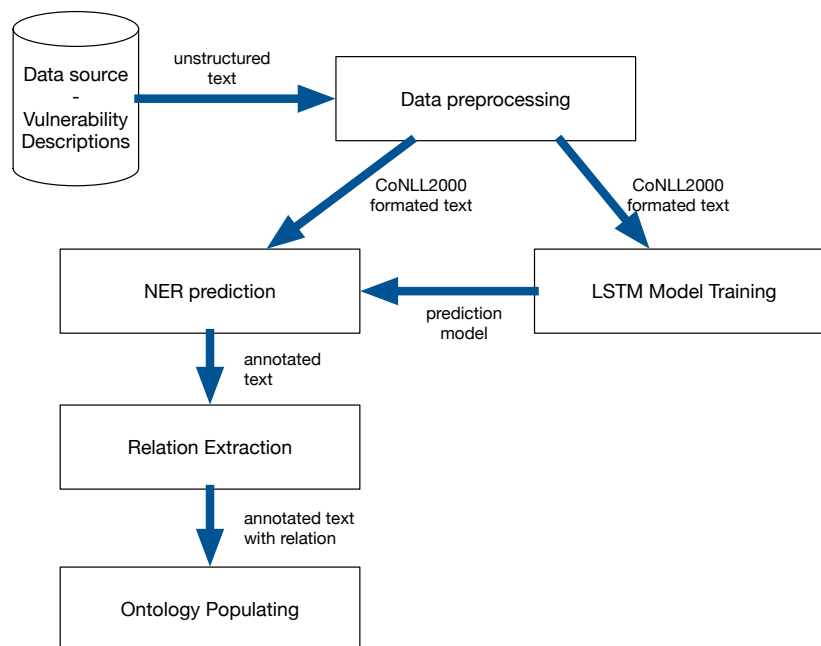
Data source - Vulnerability Descriptions

unstructured text

Data preprocessing

CoNLL2000 formated text

CoNLL2000 formated text

NER prediction

prediction model

LSTM Model Training

annotated text

Relation Extraction

annotated text with relation

Ontology Populating